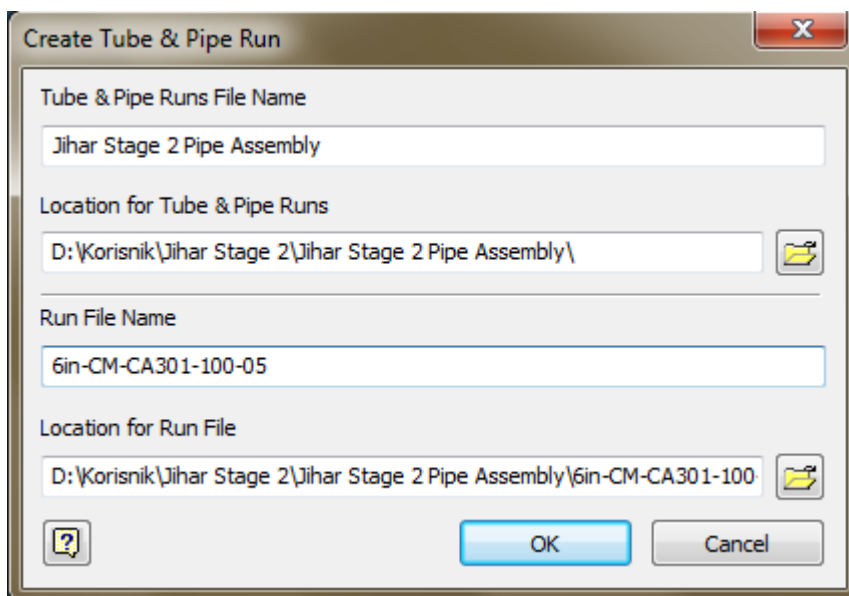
Create Tube & Pipe Run

Tube & Pipe Runs File Name

Jihar Stage 2 Pipe Assembly

Location for Tube & Pipe Runs

D:\Korisnik\Jihar Stage 2\Jihar Stage 2 Pipe Assembly\

Run File Name

6in-CM-CA301-100-05

Location for Run File

D:\Korisnik\Jihar Stage 2\Jihar Stage 2 Pipe Assembly\6in-CM-CA301-100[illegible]

?

OK

Cancel